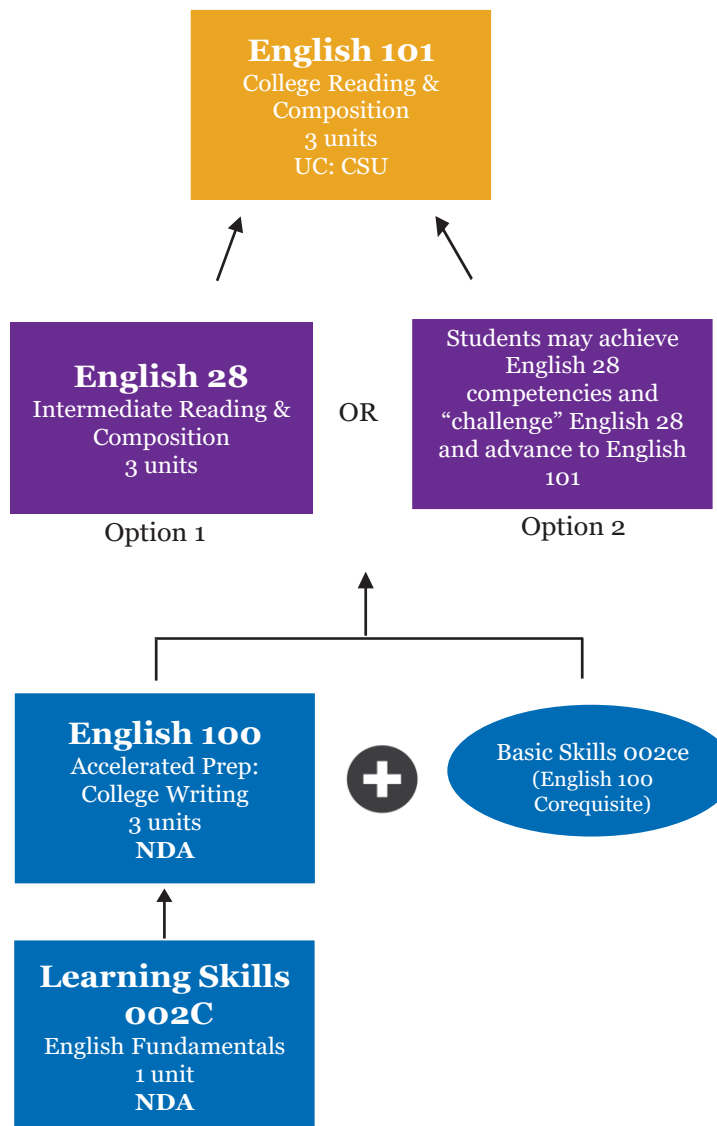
English 101
College Reading & Composition
3 units
UC: CSU

English 28
Intermediate Reading & Composition
3 units

Option 1

OR

Students may achieve English 28 competencies and “challenge” English 28 and advance to English 101

Option 2

English 100
Accelerated Prep: College Writing
3 units
NDA

Basic Skills 002ce
(English 100 Corequisite)

Learning Skills 002C
English Fundamentals
1 unit
NDA